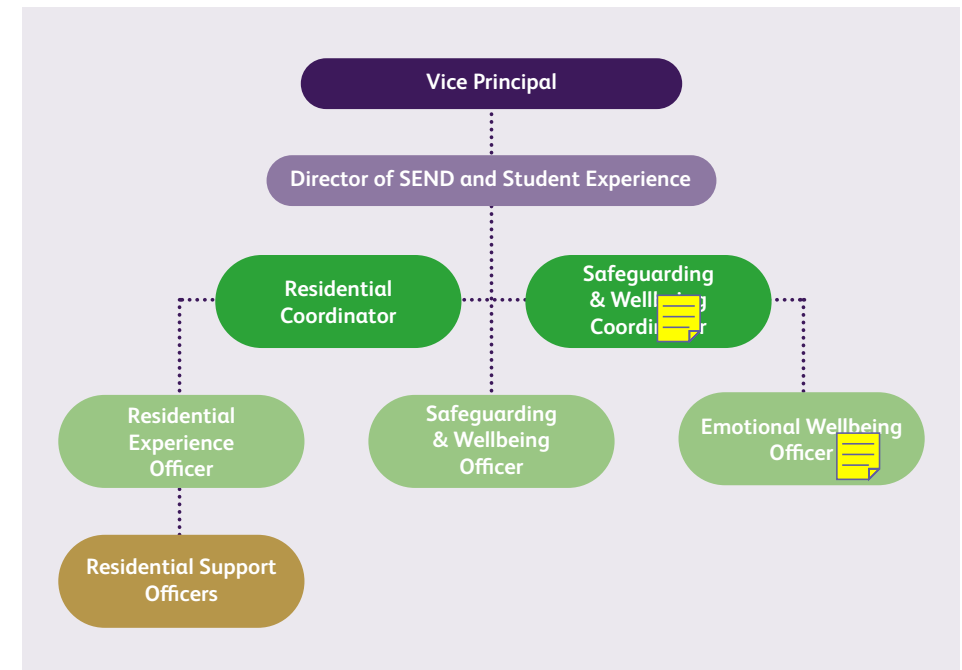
Vice Principal

Director of SEND and Student Experience

Residential Coordinator

Safeguarding & Well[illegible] Coordi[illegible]

Residential Experience Officer

Safeguarding & Wellbeing Officer

Emotional Wellbeing Officer

Residential Support Officers